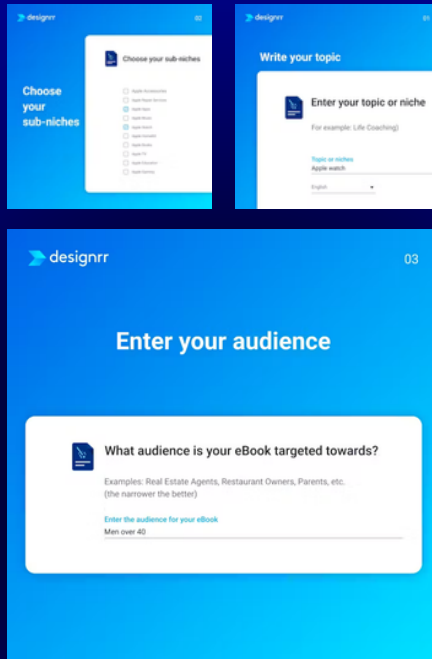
designrr 02

Choose your sub-niches

Choose your sub-niches

Apple Accessories
Apple Repair Services
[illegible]
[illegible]
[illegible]
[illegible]
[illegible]
Apple TV
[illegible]
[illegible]

designrr 01

Write your topic

Enter your topic or niche

For example: Life Coaching)

Topic or niches
Apple watch

English

designrr 03

Enter your audience

What audience is your eBook targeted towards?

Examples: Real Estate Agents, Restaurant Owners, Parents, etc. (the narrower the better)

Enter the audience for your eBook
Men over 40